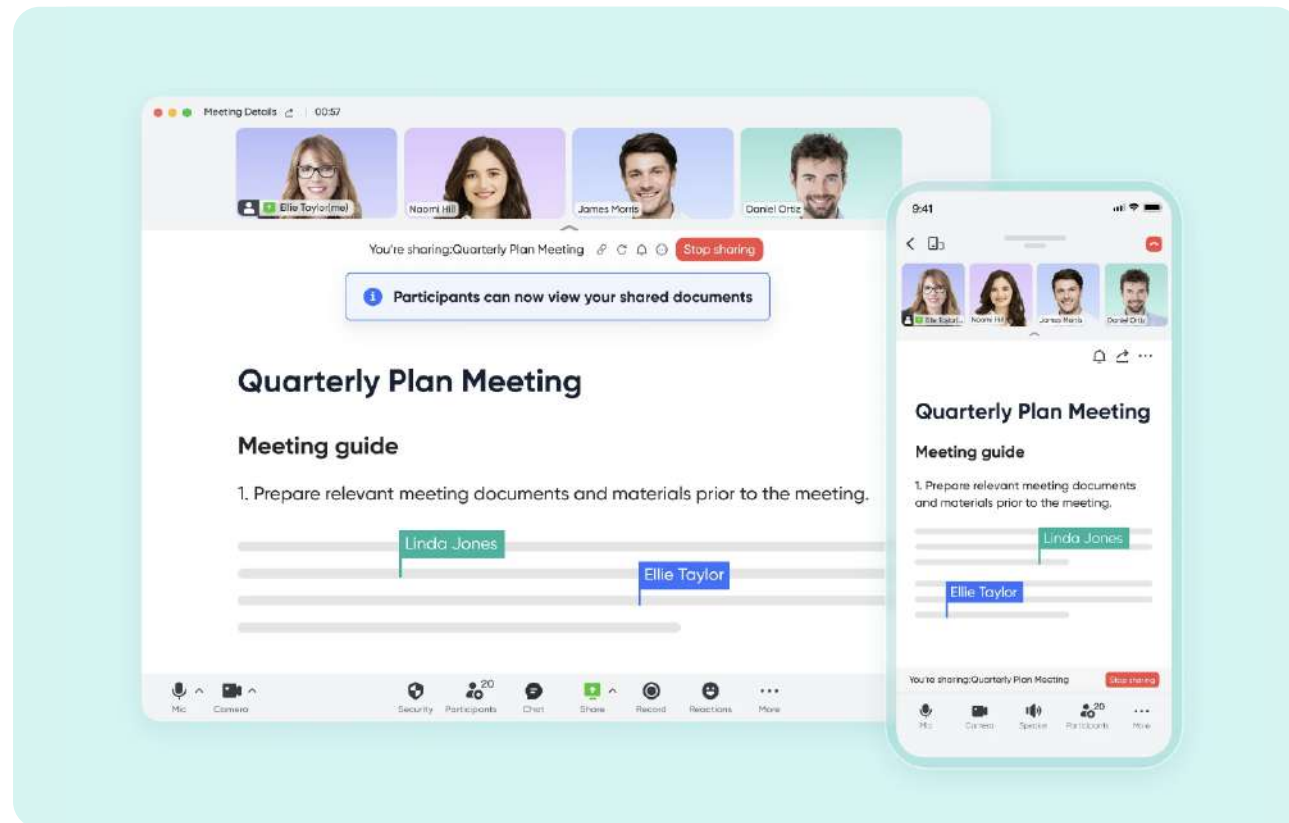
Meeting Details 00:57

Ellie Taylor(me)
Naomi Hill
James Morris
Daniel Ortiz

You're sharing:Quarterly Plan Meeting
Stop sharing

Participants can now view your shared documents

Quarterly Plan Meeting

Meeting guide

1. Prepare relevant meeting documents and materials prior to the meeting.

Linda Jones
Ellie Taylor

Mic
Camera
Security
20
Participants
Chat
Share
Record
Reactions
More

9:41

Ellie Taylor
Naomi Hill
James Morris
Daniel Ortiz

Quarterly Plan Meeting

Meeting guide

1. Prepare relevant meeting documents and materials prior to the meeting.

Linda Jones
Ellie Taylor

You're sharing:Quarterly Plan Meeting
Stop sharing

Mic
Camera
Speaker
20
Participants
More